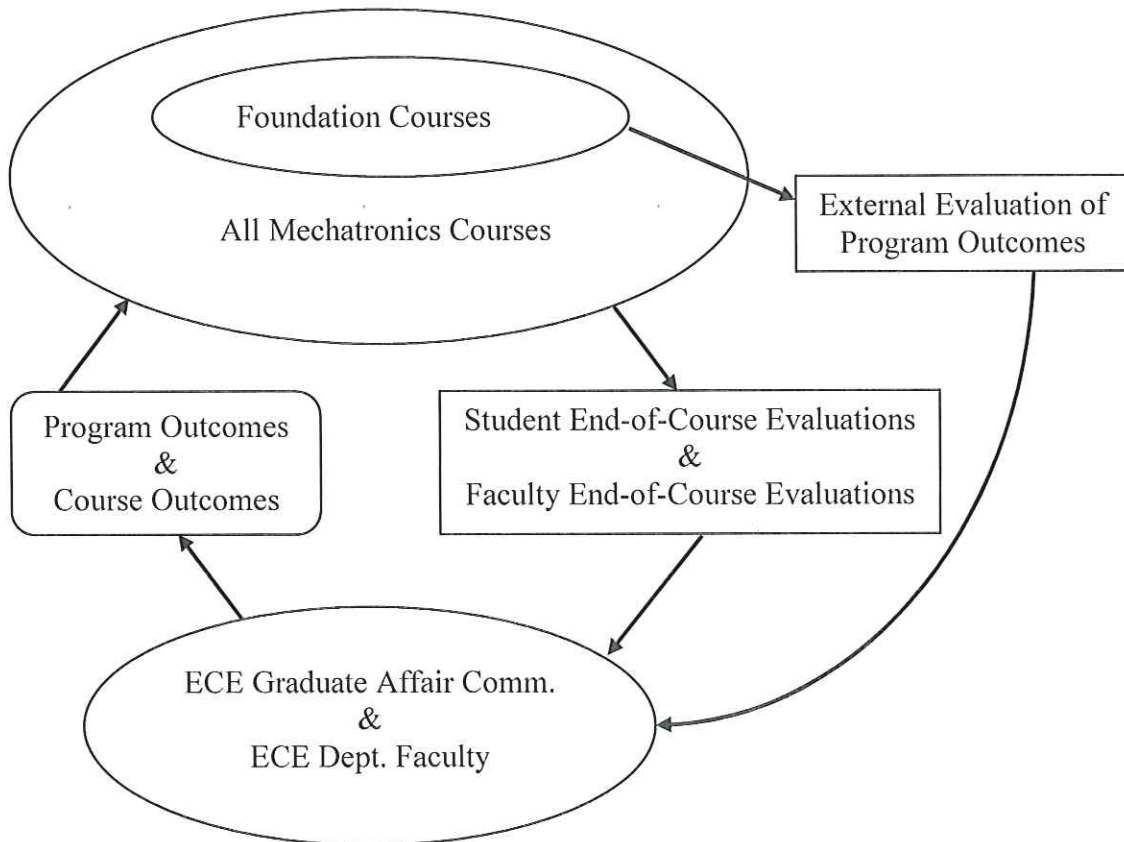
Foundation Courses

All Mechatronics Courses

External Evaluation of Program Outcomes

Program Outcomes & Course Outcomes

Student End-of-Course Evaluations & Faculty End-of-Course Evaluations

ECE Graduate Affair Comm. & ECE Dept. Faculty